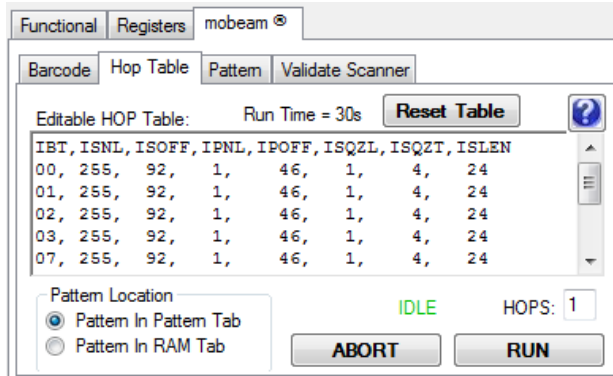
Functional Registers mobeam ®

Barcode Hop Table Pattern Validate Scanner

Editable HOP Table: Run Time = 30s Reset Table ?

IBT,ISNL,ISOFF,IPNL,IPOFF,ISQZL,ISQZT,ISLEN
00, 255, 92, 1, 46, 1, 4, 24
01, 255, 92, 1, 46, 1, 4, 24
02, 255, 92, 1, 46, 1, 4, 24
03, 255, 92, 1, 46, 1, 4, 24
07, 255, 92, 1, 46, 1, 4, 24

Pattern Location
Pattern In Pattern Tab
Pattern In RAM Tab

IDLE HOPS: 1

ABORT RUN